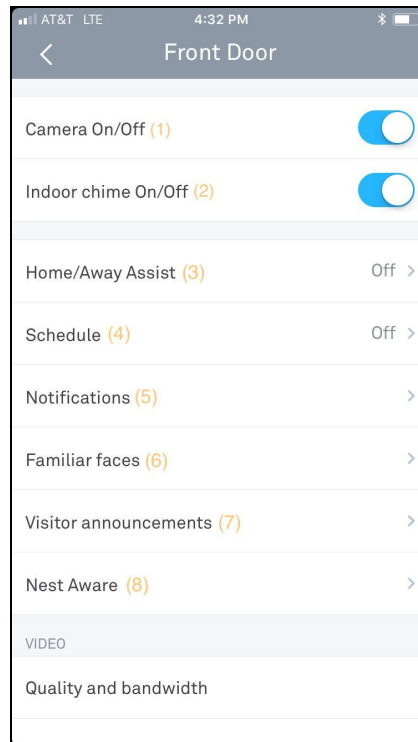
AT&T LTE 4:32 PM

Front Door

Camera On/Off (1)

Indoor chime On/Off (2)

Home/Away Assist (3) Off

Schedule (4) Off

Notifications (5)

Familiar faces (6)

Visitor announcements (7)

Nest Aware (8)

VIDEO

Quality and bandwidth